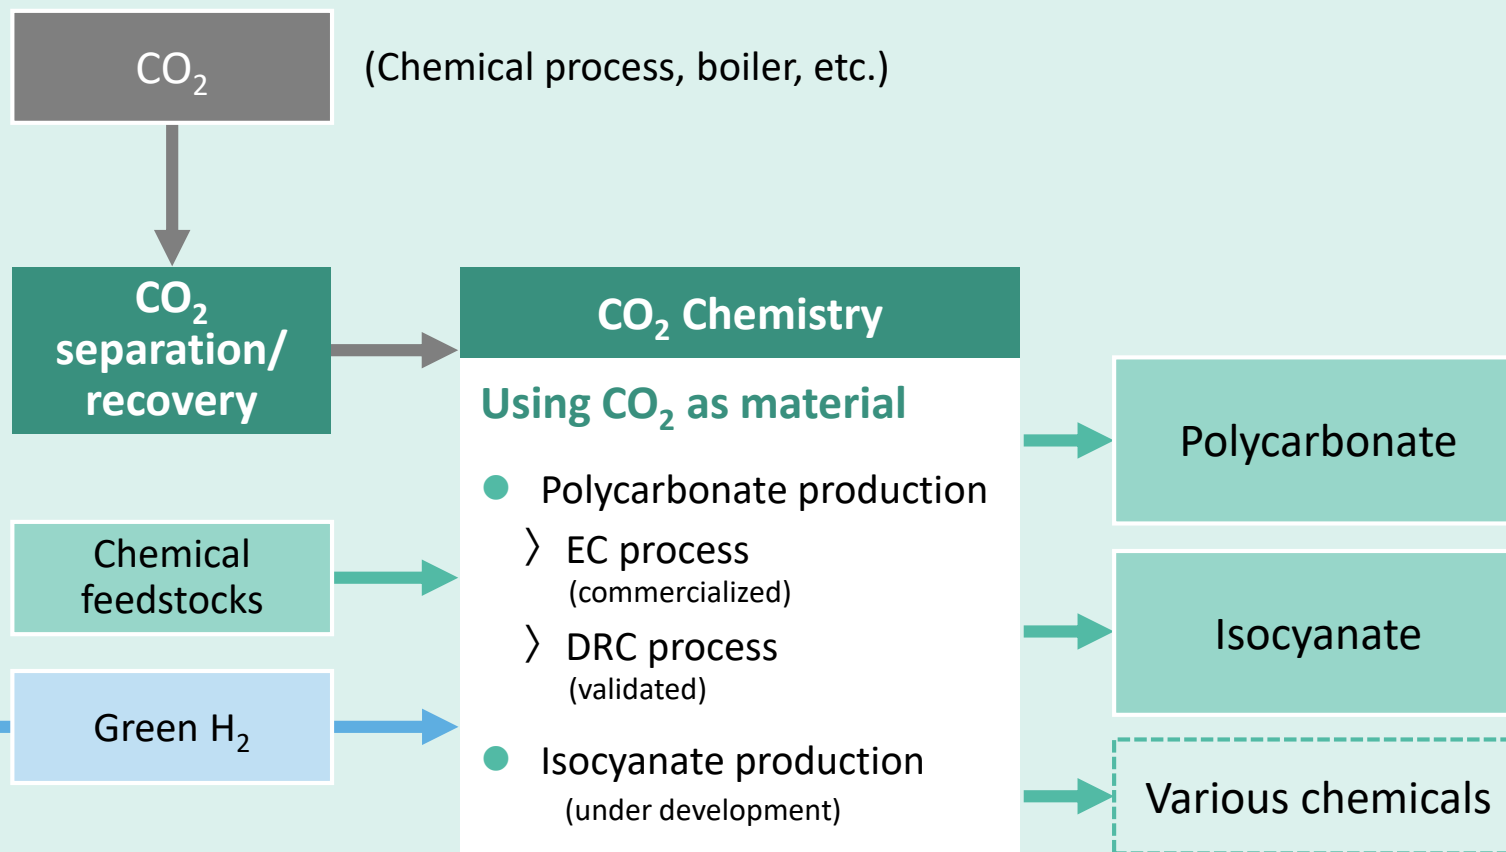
$CO_2$

(Chemical process, boiler, etc.)

$CO_2$ separation/ recovery

Chemical feedstocks

Green $H_2$

$CO_2$ Chemistry

Using $CO_2$ as material

Polycarbonate production

〉 EC process (commercialized)

〉 DRC process (validated)

Isocyanate production (under development)

Polycarbonate

Isocyanate

Various chemicals